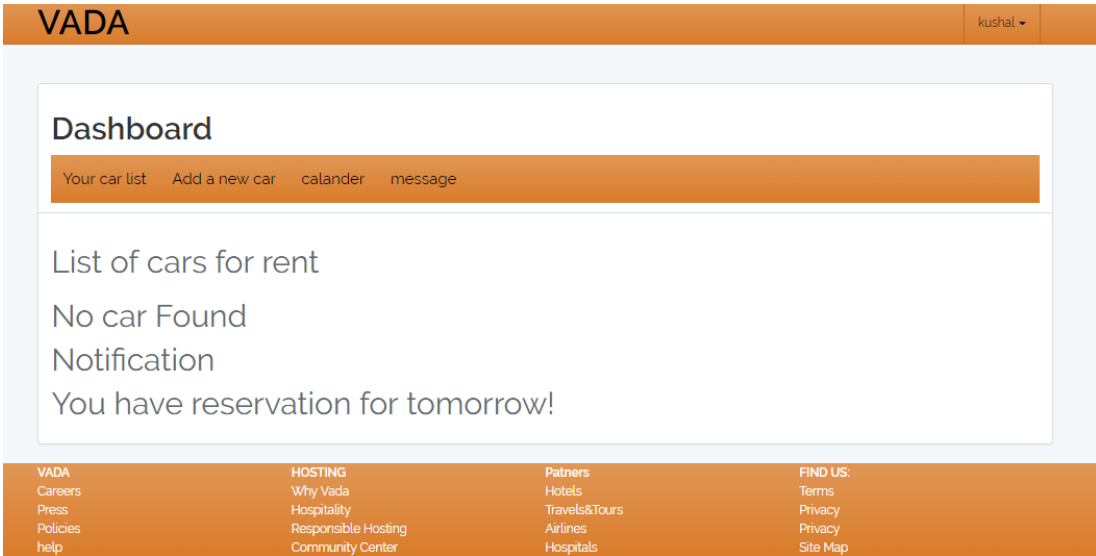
VADA

kushal ▾

Dashboard

Your car list   Add a new car   calander   message

List of cars for rent

No car Found

Notification

You have reservation for tomorrow!

VADA
Careers
Press
Policies
help

HOSTING
Why Vada
Hospitality
Responsible Hosting
Community Center

Patners
Hotels
Travels&Tours
Airlines
Hospitals

FIND US:
Terms
Privacy
Privacy
Site Map